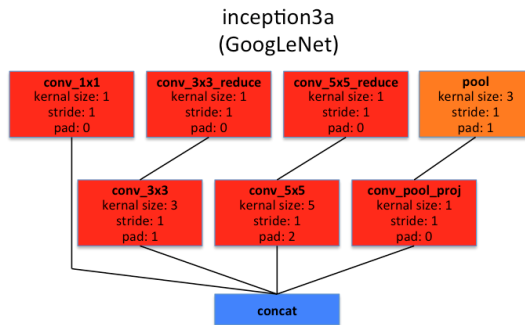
inception3a
(GoogLeNet)

conv_1x1
kernal size: 1
stride: 1
pad: 0

conv_3x3_reduce
kernal size: 1
stride: 1
pad: 0

conv_5x5_reduce
kernal size: 1
stride: 1
pad: 0

pool
kernal size: 3
stride: 1
pad: 1

conv_3x3
kernal size: 3
stride: 1
pad: 1

conv_5x5
kernal size: 5
stride: 1
pad: 2

conv_pool_proj
kernal size: 1
stride: 1
pad: 0

concat